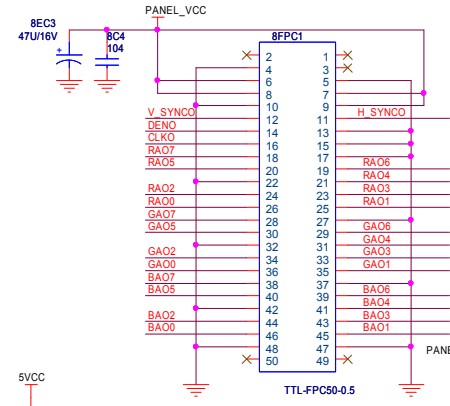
PANEL_VCC
8EC3
47U/16V
8C4
104
8FPC1
2
1
4
3
6
5
8
7
10
9
V_SYNCO
H_SYNCO
12
11
DENO
14
13
CLKO
16
15
RAO7
18
17
RAO5
RAO6
20
19
RAO4
22
21
RAO3
RAO2
24
23
RAO1
RAO0
26
25
GAO7
28
27
GAO6
GAO5
30
29
GAO4
32
31
GAO3
GAO2
34
33
GAO1
GAO0
36
35
BAO7
38
37
BAO6
BAO5
40
39
BAO4
42
41
BAO3
BAO2
44
43
BAO1
BAO0
46
45
48
47
PANE
50
49
TTL-FPC50-0.5
5VCC